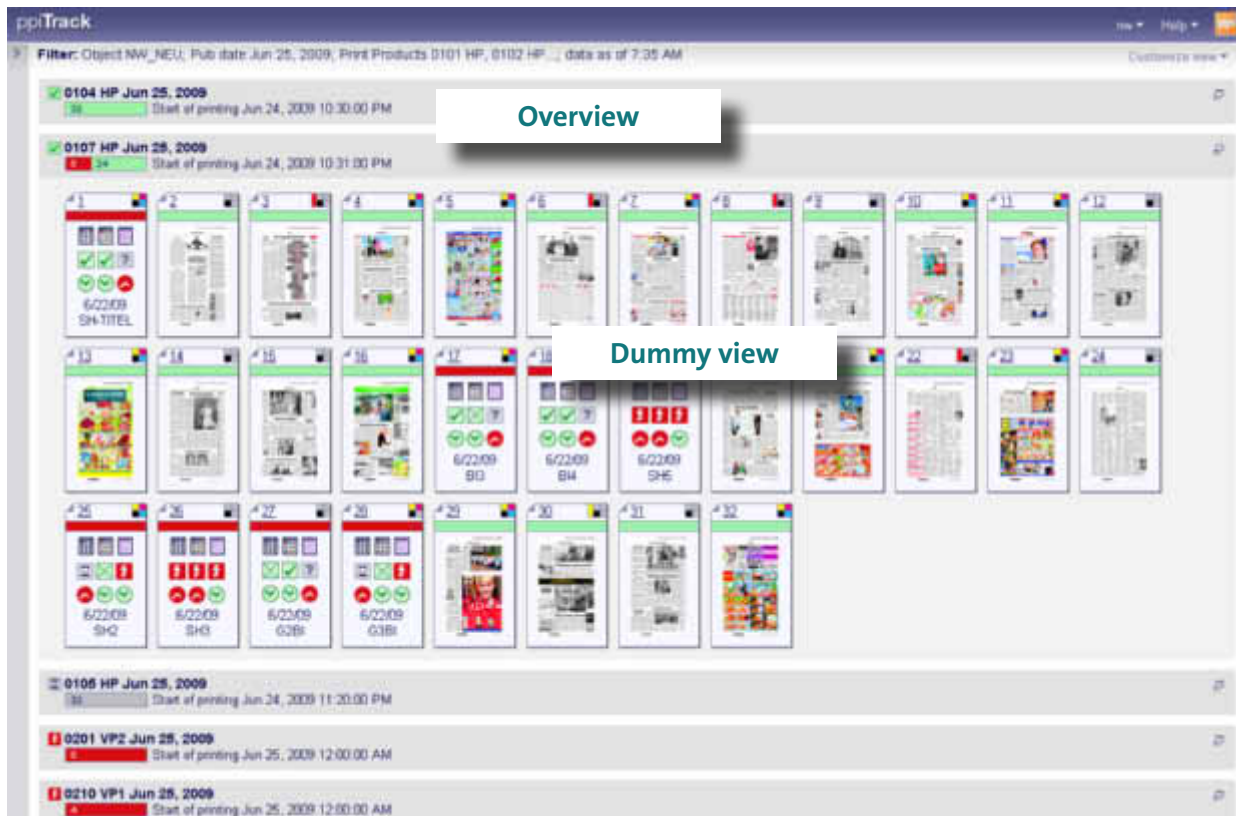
ppiTrack

me ▾ Help ▾

Filter: Object NW_NEU; Pub date Jun 25, 2009; Print Products 0101 HP, 0102 HP ..., data as of 7:35 AM

Customize view ▾

0104 HP Jun 25, 2009
36 Start of printing Jun 24, 2009 10:30:00 PM

Overview

0107 HP Jun 25, 2009
8 24 Start of printing Jun 24, 2009 10:31:00 PM

1 2 3 4 5 6 7 8 9 10 11 12

6/22/09
SH-TITEL

13 14 15 16 17 18

Dummy view

22 23 24

6/22/09
BI3

6/22/09
BI4

6/22/09
SH6

25 26 27 28 29 30 31 32

6/22/09
SH2

6/22/09
SH3

6/22/09
G2BI

6/22/09
G3BI

0105 HP Jun 25, 2009
32 Start of printing Jun 24, 2009 11:20:00 PM

0201 VP2 Jun 25, 2009
8 Start of printing Jun 25, 2009 12:00:00 AM

0210 VP1 Jun 25, 2009
4 Start of printing Jun 25, 2009 12:00:00 AM